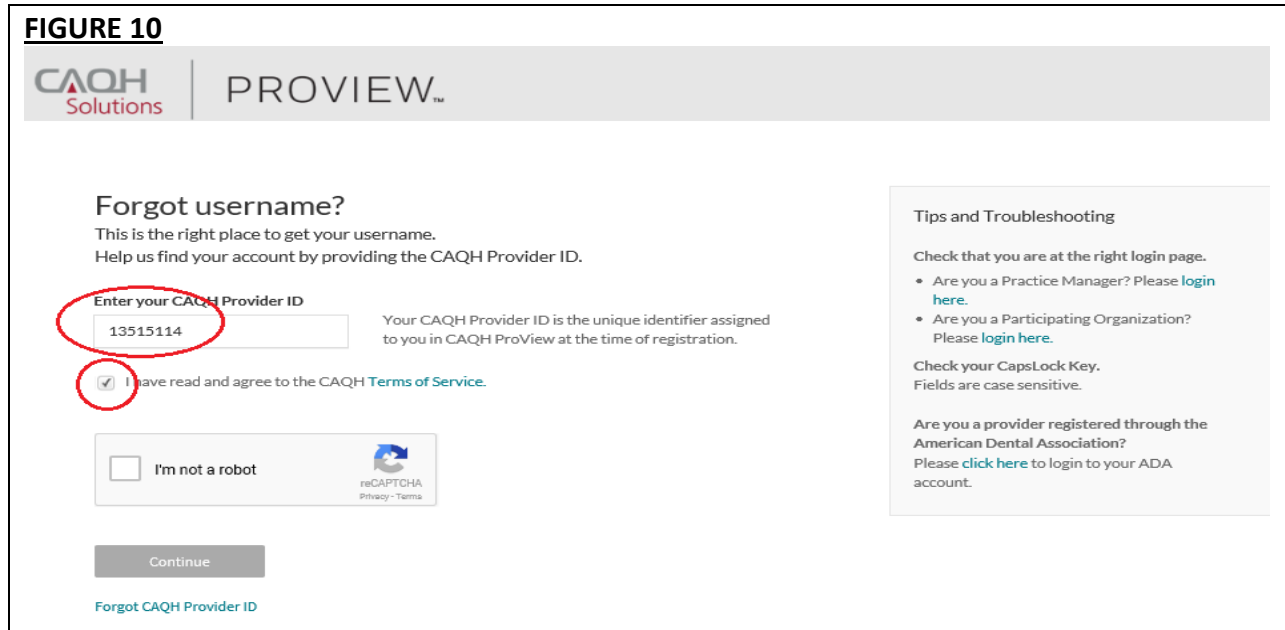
FIGURE 10

CAQH Solutions | PROVIEW™

Forgot username?
This is the right place to get your username.
Help us find your account by providing the CAQH Provider ID.

Enter your CAQH Provider ID
13515114
Your CAQH Provider ID is the unique identifier assigned to you in CAQH ProView at the time of registration.

I have read and agree to the CAQH Terms of Service.

I'm not a robot
reCAPTCHA
Privacy - Terms

Continue

Forgot CAQH Provider ID

Tips and Troubleshooting

Check that you are at the right login page.
• Are you a Practice Manager? Please login here.
• Are you a Participating Organization? Please login here.

Check your CapsLock Key.
Fields are case sensitive.

Are you a provider registered through the American Dental Association?
Please click here to login to your ADA account.